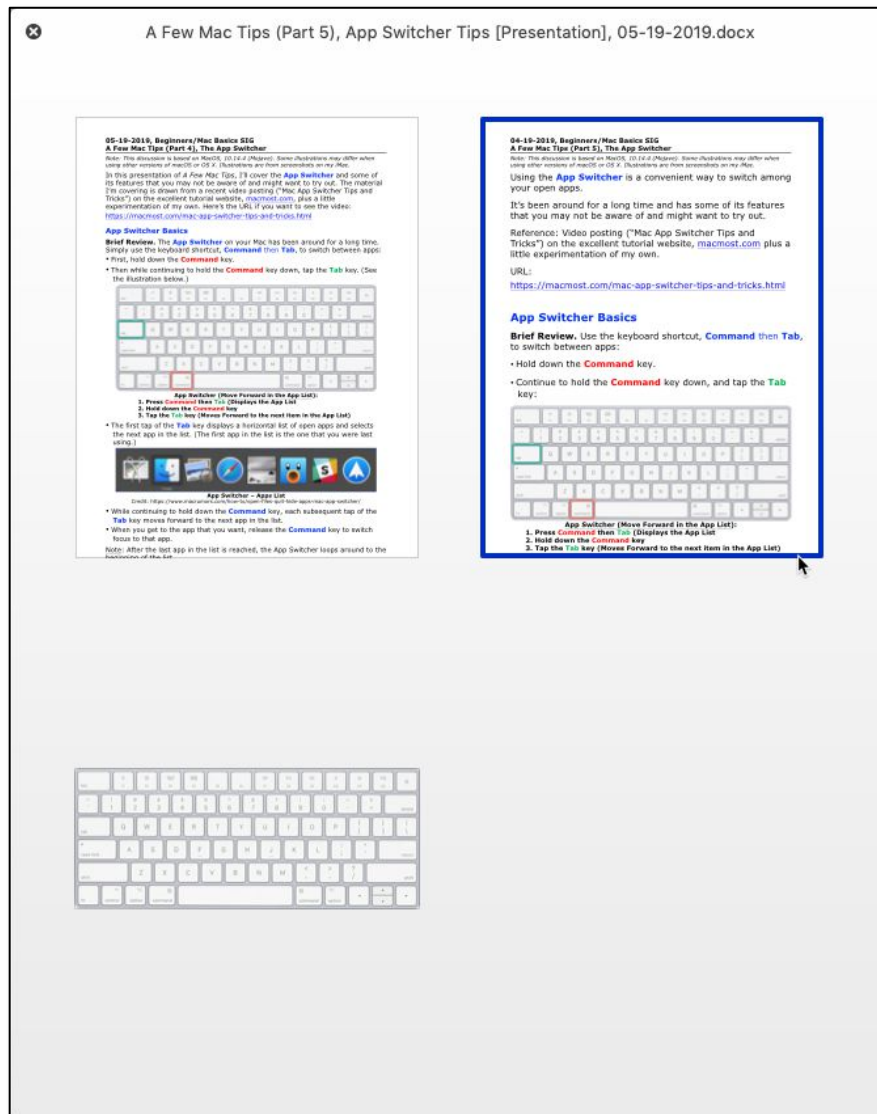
A Few Mac Tips (Part 5), App Switcher Tips [Presentation], 05-19-2019.docx

05-19-2019, Beginners/Mac Basics SIG
A Few Mac Tips (Part 4), The App Switcher

Note: This discussion is based on MacOS, 10.14.4 (Mojave). Some illustrations may differ when using other versions of macOS or OS X. Illustrations are from screenshots on my iMac.

In this presentation of A Few Mac Tips, I'll cover the App Switcher and some of its features that you may not be aware of and might want to try out. The material I'm covering is drawn from a recent video posting ("Mac App Switcher Tips and Tricks") on the excellent tutorial website, macmost.com, plus a little experimentation of my own. Here's the URL if you want to see the video: https://macmost.com/mac-app-switcher-tips-and-tricks.html

App Switcher Basics

Brief Review. The App Switcher on your Mac has been around for a long time. Simply use the keyboard shortcut, Command then Tab, to switch between apps:
• First, hold down the Command key.
• Then while continuing to hold the Command key down, tap the Tab key. (See the illustration below.)

App Switcher (Move Forward in the App List):
1. Press Command then Tab (Displays the App List
2. Hold down the Command key
3. Tap the Tab key (Moves Forward to the next item in the App List)

• The first tap of the Tab key displays a horizontal list of open apps and selects the next app in the list. (The first app in the list is the one that you were last using.)

App Switcher – Apps List
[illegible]

• While continuing to hold down the Command key, each subsequent tap of the Tab key moves forward to the next app in the list.
• When you get to the app that you want, release the Command key to switch focus to that app.

Note: After the last app in the list is reached, the App Switcher loops around to the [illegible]

04-19-2019, Beginners/Mac Basics SIG
A Few Mac Tips (Part 5), The App Switcher

Note: This discussion is based on MacOS, 10.14.4 (Mojave). Some illustrations may differ when using other versions of macOS or OS X. Illustrations are from screenshots on my iMac.

Using the App Switcher is a convenient way to switch among your open apps.

It's been around for a long time and has some of its features that you may not be aware of and might want to try out.

Reference: Video posting ("Mac App Switcher Tips and Tricks") on the excellent tutorial website, macmost.com plus a little experimentation of my own.

URL:
https://macmost.com/mac-app-switcher-tips-and-tricks.html

App Switcher Basics

Brief Review. Use the keyboard shortcut, Command then Tab, to switch between apps:

• Hold down the Command key.

• Continue to hold the Command key down, and tap the Tab key:

App Switcher (Move Forward in the App List):
1. Press Command then Tab (Displays the App List
2. Hold down the Command key
3. Tap the Tab key (Moves Forward to the next item in the App List)